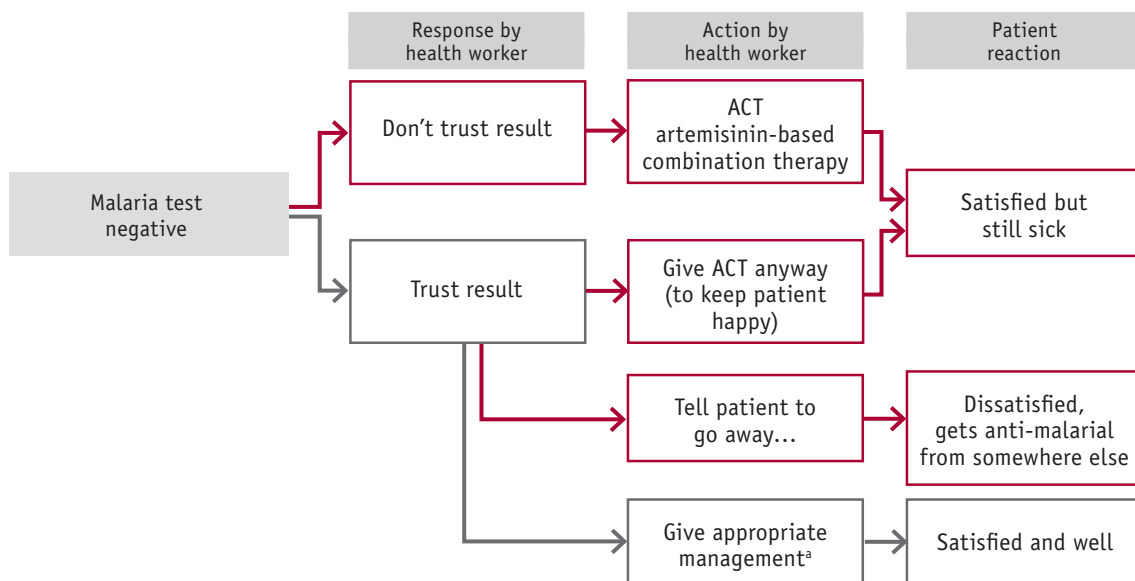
Response by health worker

Action by health worker

Patient reaction

Malaria test negative

Don’t trust result

ACT artemisinin-based combination therapy

Satisfied but still sick

Trust result

Give ACT anyway (to keep patient happy)

Tell patient to go away...

Dissatisfied, gets anti-malarial from somewhere else

Give appropriate management$^a$

Satisfied and well